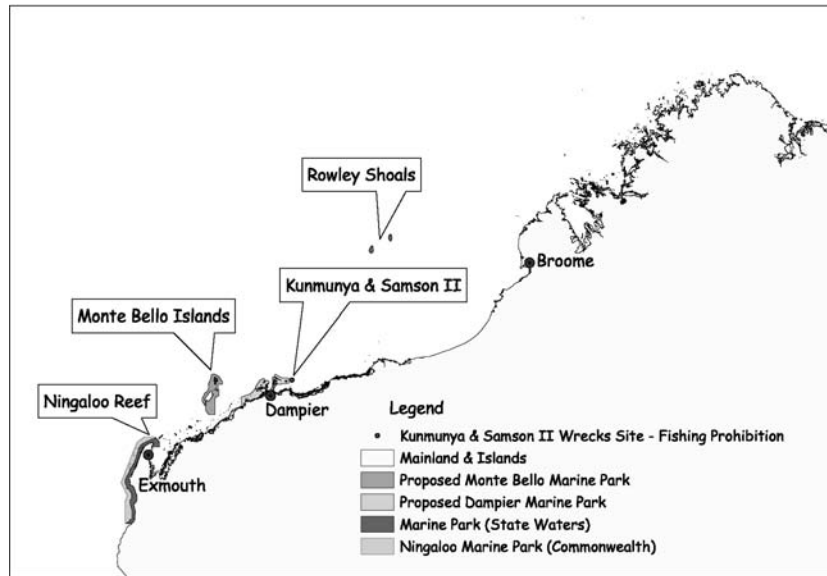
Rowley Shoals

Broome

Kunmunya & Samson II

Monte Bello Islands

Ningaloo Reef

Dampier

Exmouth

Legend

Kunmunya & Samson II Wrecks Site - Fishing Prohibition

Mainland & Islands

Proposed Monte Bello Marine Park

Proposed Dampier Marine Park

Marine Park (State Waters)

Ningaloo Marine Park (Commonwealth)